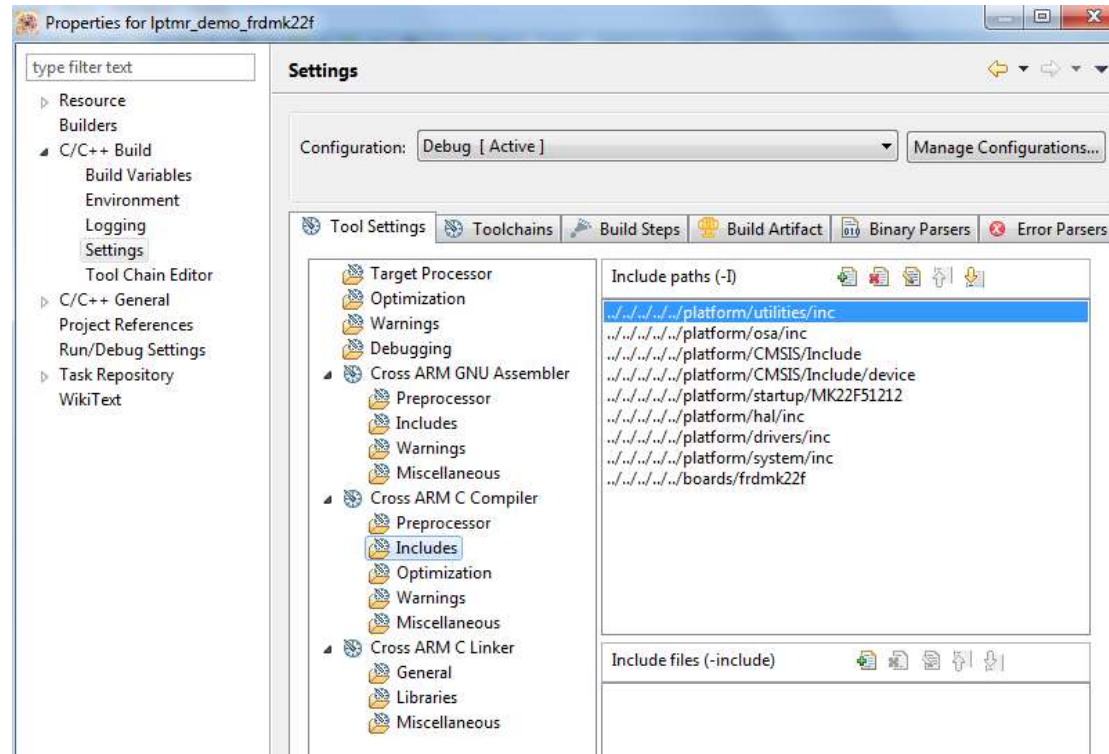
Properties for lptmr_demo_frdmk22f

type filter text

Resource
Builders
C/C++ Build
Build Variables
Environment
Logging
Settings
Tool Chain Editor
C/C++ General
Project References
Run/Debug Settings
Task Repository
WikiText

Settings

Configuration: Debug [ Active ]

Manage Configurations...

Tool Settings | Toolchains | Build Steps | Build Artifact | Binary Parsers | Error Parsers

Target Processor
Optimization
Warnings
Debugging
Cross ARM GNU Assembler
Preprocessor
Includes
Warnings
Miscellaneous
Cross ARM C Compiler
Preprocessor
Includes
Optimization
Warnings
Miscellaneous
Cross ARM C Linker
General
Libraries
Miscellaneous

Include paths (-I)

../../../../../platform/utilities/inc
../../../../../platform/osa/inc
../../../../../platform/CMSIS/Include
../../../../../platform/CMSIS/Include/device
../../../../../platform/startup/MK22F51212
../../../../../platform/hal/inc
../../../../../platform/drivers/inc
../../../../../platform/system/inc
../../../../../boards/frdmk22f

Include files (-include)